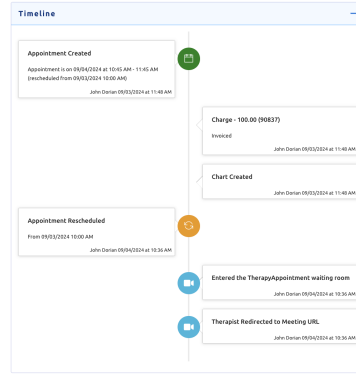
Timeline

Appointment Created

Appointment is on 09/04/2024 at 10:45 AM - 11:45 AM (rescheduled from 09/03/2024 10:00 AM)

John Dorian 09/03/2024 at 11:48 AM

Charge - 100.00 (90837)

Invoiced

John Dorian 09/03/2024 at 11:48 AM

Chart Created

John Dorian 09/03/2024 at 11:48 AM

Appointment Rescheduled

From 09/03/2024 10:00 AM

John Dorian 09/04/2024 at 10:36 AM

Entered the TherapyAppointment waiting room

John Dorian 09/04/2024 at 10:36 AM

Therapist Redirected to Meeting URL

John Dorian 09/04/2024 at 10:36 AM